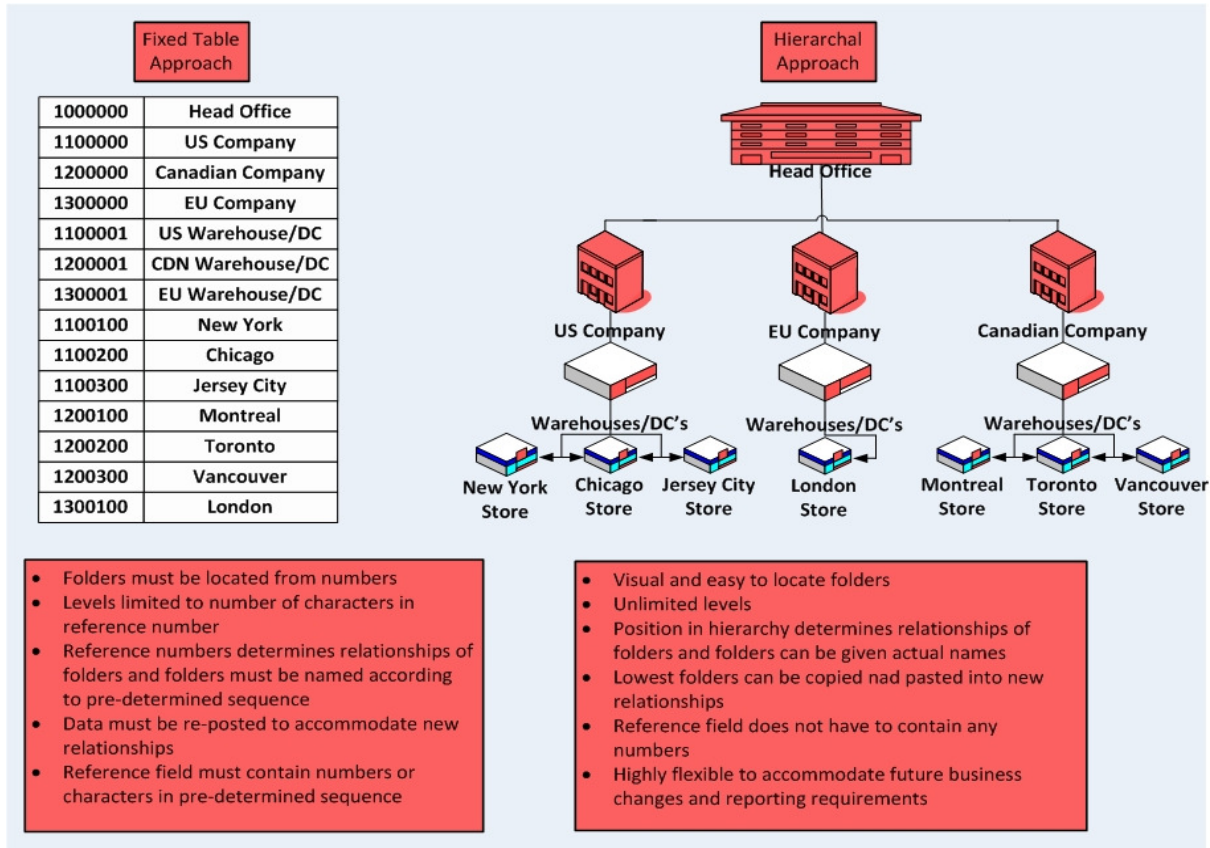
Fixed Table Approach

| 1000000 | Head Office |
|---|---|
| 1100000 | US Company |
| 1200000 | Canadian Company |
| 1300000 | EU Company |
| 1100001 | US Warehouse/DC |
| 1200001 | CDN Warehouse/DC |
| 1300001 | EU Warehouse/DC |
| 1100100 | New York |
| 1100200 | Chicago |
| 1100300 | Jersey City |
| 1200100 | Montreal |
| 1200200 | Toronto |
| 1200300 | Vancouver |
| 1300100 | London |

Hierarchal Approach

Head Office

US Company

EU Company

Canadian Company

Warehouses/DC's

Warehouses/DC's

Warehouses/DC's

New York Store

Chicago Store

Jersey City Store

London Store

Montreal Store

Toronto Store

Vancouver Store

• Folders must be located from numbers
• Levels limited to number of characters in reference number
• Reference numbers determines relationships of folders and folders must be named according to pre-determined sequence
• Data must be re-posted to accommodate new relationships
• Reference field must contain numbers or characters in pre-determined sequence

• Visual and easy to locate folders
• Unlimited levels
• Position in hierarchy determines relationships of folders and folders can be given actual names
• Lowest folders can be copied nad pasted into new relationships
• Reference field does not have to contain any numbers
• Highly flexible to accommodate future business changes and reporting requirements